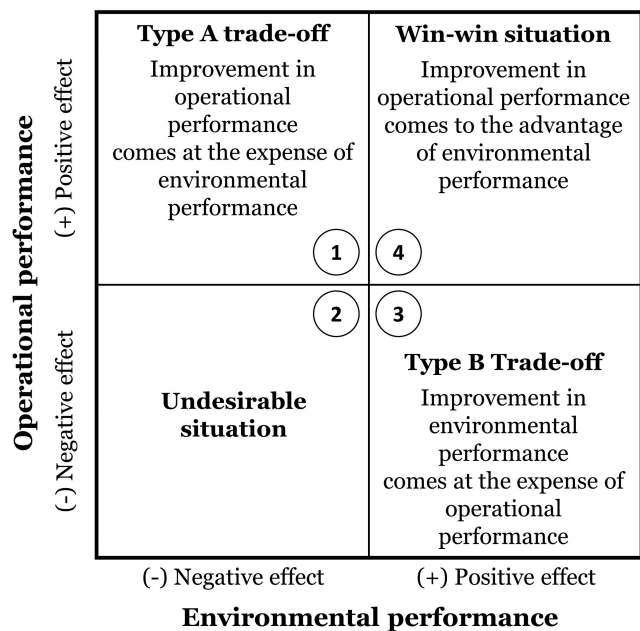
Operational performance

(+) Positive effect

(-) Negative effect

Type A trade-off

Improvement in operational performance comes at the expense of environmental performance

1

Win-win situation

Improvement in operational performance comes to the advantage of environmental performance

4

2

Undesirable situation

3

Type B Trade-off

Improvement in environmental performance comes at the expense of operational performance

(-) Negative effect

(+) Positive effect

Environmental performance